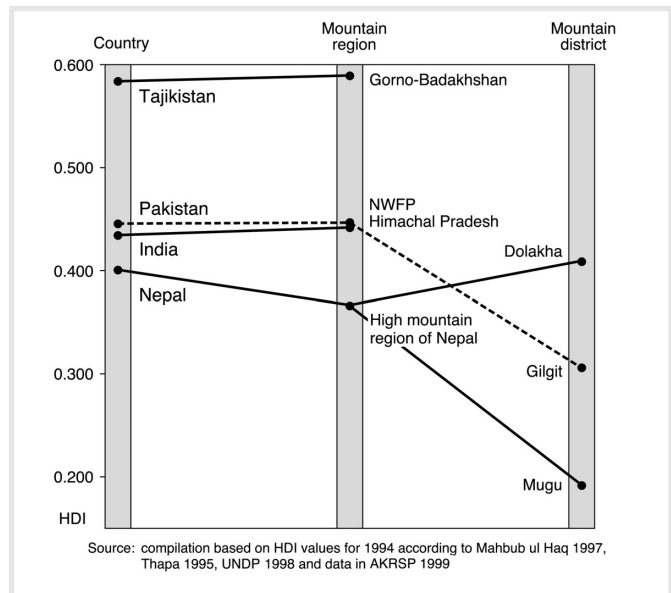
Country

Mountain region

Mountain district

0.600

0.500

0.400

0.300

0.200

HDI

Tajikistan

Gorno-Badakhshan

Pakistan

India

NWFP
Himachal Pradesh

Nepal

Dolakha

High mountain region of Nepal

Gilgit

Mugu

Source: compilation based on HDI values for 1994 according to Mahbub ul Haq 1997, Thapa 1995, UNDP 1998 and data in AKRSP 1999